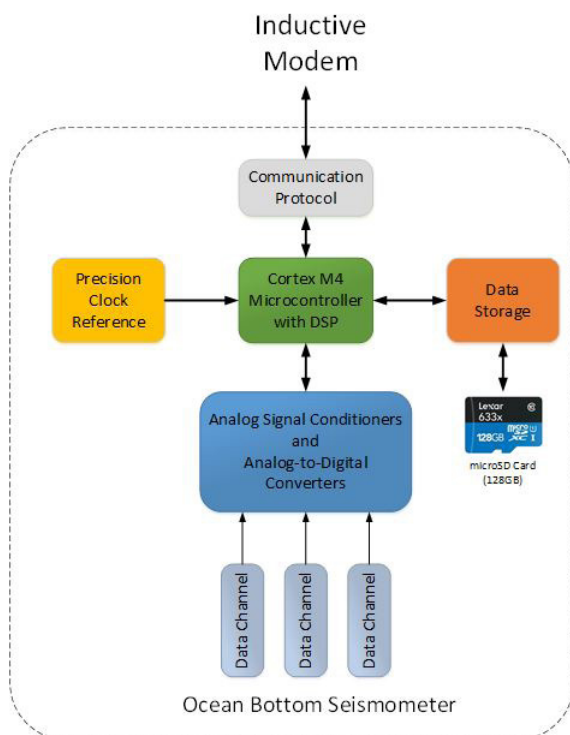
Inductive Modem

Communication Protocol

Precision Clock Reference

Cortex M4 Microcontroller with DSP

Data Storage

Lexar 633x 128GB

microSD Card (128GB)

Analog Signal Conditioners and Analog-to-Digital Converters

Data Channel

Data Channel

Data Channel

Ocean Bottom Seismometer